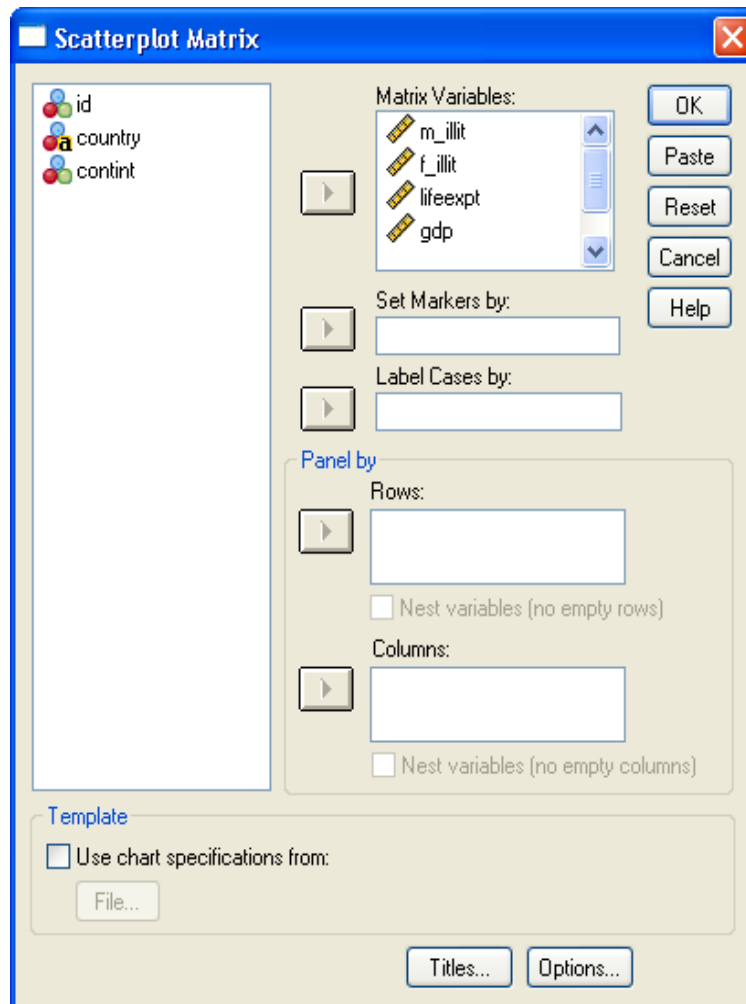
Scatterplot Matrix

id
country
contint

Matrix Variables:
m_illit
f_illit
lifeexpt
gdp

OK
Paste
Reset
Cancel
Help

Set Markers by:

Label Cases by:

Panel by
Rows:
Nest variables (no empty rows)
Columns:
Nest variables (no empty columns)

Template
Use chart specifications from:
File...

Titles...
Options...